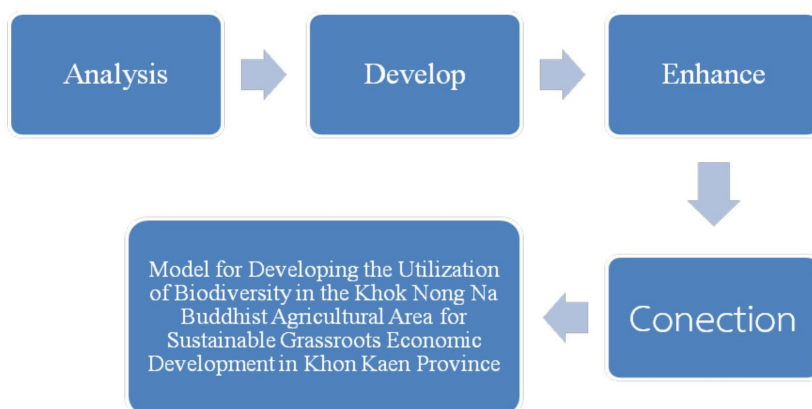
Analysis

Develop

Enhance

Conection

Model for Developing the Utilization of Biodiversity in the Khok Nong Na Buddhist Agricultural Area for Sustainable Grassroots Economic Development in Khon Kaen Province